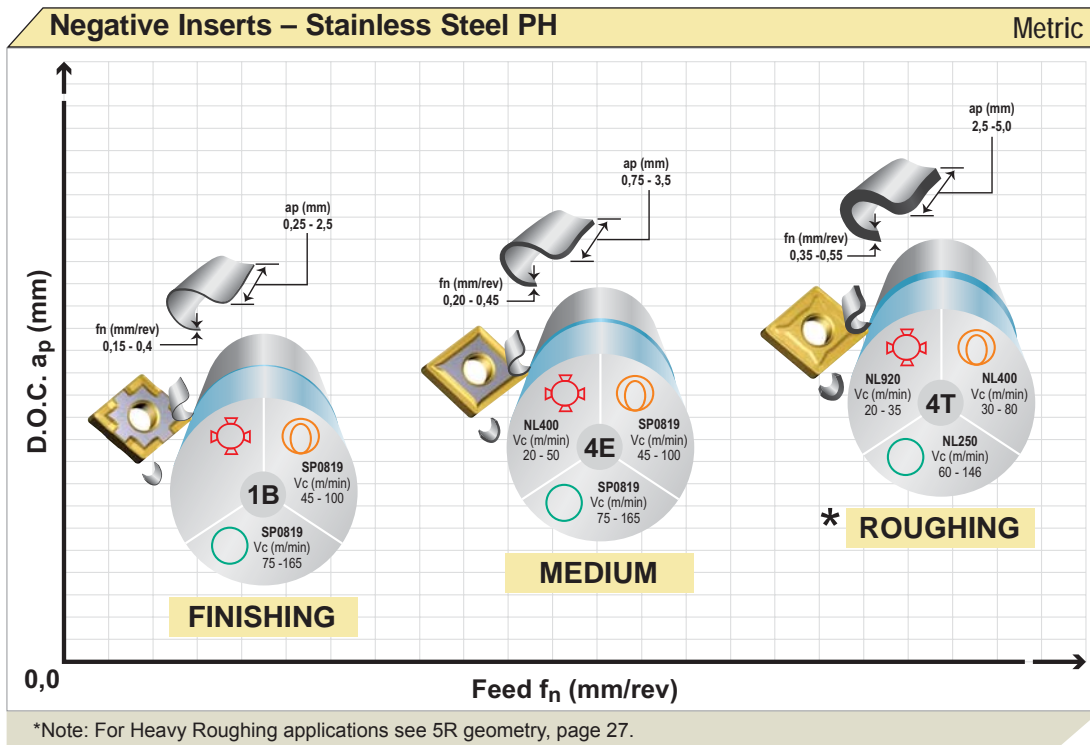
Negative Inserts – Stainless Steel PH

Metric

D.O.C. $a_p$ (mm)

ap (mm)
0,25 - 2,5

fn (mm/rev)
0,15 - 0,4

1B

SP0819
Vc (m/min)
45 - 100

SP0819
Vc (m/min)
75 -165

FINISHING

ap (mm)
0,75 - 3,5

fn (mm/rev)
0,20 - 0,45

4E

NL400
Vc (m/min)
20 - 50

SP0819
Vc (m/min)
45 - 100

SP0819
Vc (m/min)
75 - 165

MEDIUM

ap (mm)
2,5 -5,0

fn (mm/rev)
0,35 -0,55

4T

NL920
Vc (m/min)
20 - 35

NL400
Vc (m/min)
30 - 80

NL250
Vc (m/min)
60 - 146

* ROUGHING

0,0

Feed $f_n$ (mm/rev)

*Note: For Heavy Roughing applications see 5R geometry, page 27.